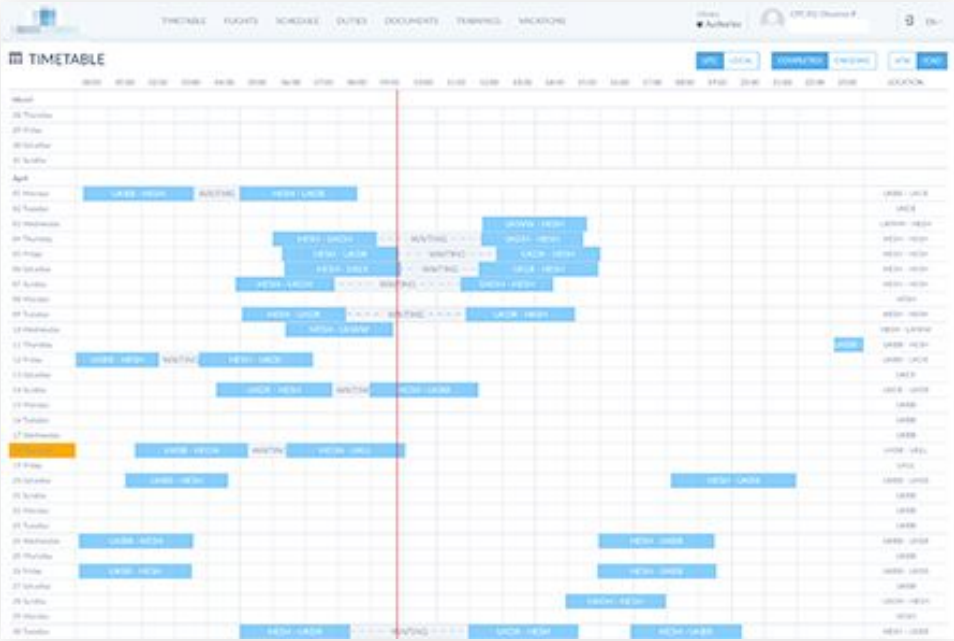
TIMETABLE FLIGHTS SCHEDULE DUTIES DOCUMENTS TRAININGS VACATIONS

● Authorized

EN

TIMETABLE

UTC LOCAL

LOCATION

March

28 Thursday
29 Friday
30 Saturday
31 Sunday

April

01 Monday UKBB - HESH WAITING HESH - UKBB
02 Tuesday
03 Wednesday
04 Thursday HESH - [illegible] WAITING
05 Friday HESH - UKBB WAITING
06 Saturday HESH - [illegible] WAITING
07 Sunday HESH - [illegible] WAITING
08 Monday
09 Tuesday HESH - UKBB WAITING UKBB - HESH
10 Wednesday
11 Thursday
12 Friday UKBB - HESH WAITING HESH - UKBB
13 Saturday
14 Sunday UKBB - HESH WAITING HESH - UKBB
15 Monday
16 Tuesday
17 Wednesday
18 Thursday UKBB - HESH WAITING HESH - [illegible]
19 Friday
20 Saturday UKBB - HESH HESH - UKBB
21 Sunday
22 Monday
23 Tuesday
24 Wednesday UKBB - HESH HESH - UKBB
25 Thursday
26 Friday UKBB - HESH HESH - UKBB
27 Saturday
28 Sunday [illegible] - HESH
29 Monday
30 Tuesday HESH - UKBB WAITING UKBB - HESH HESH - UKBB